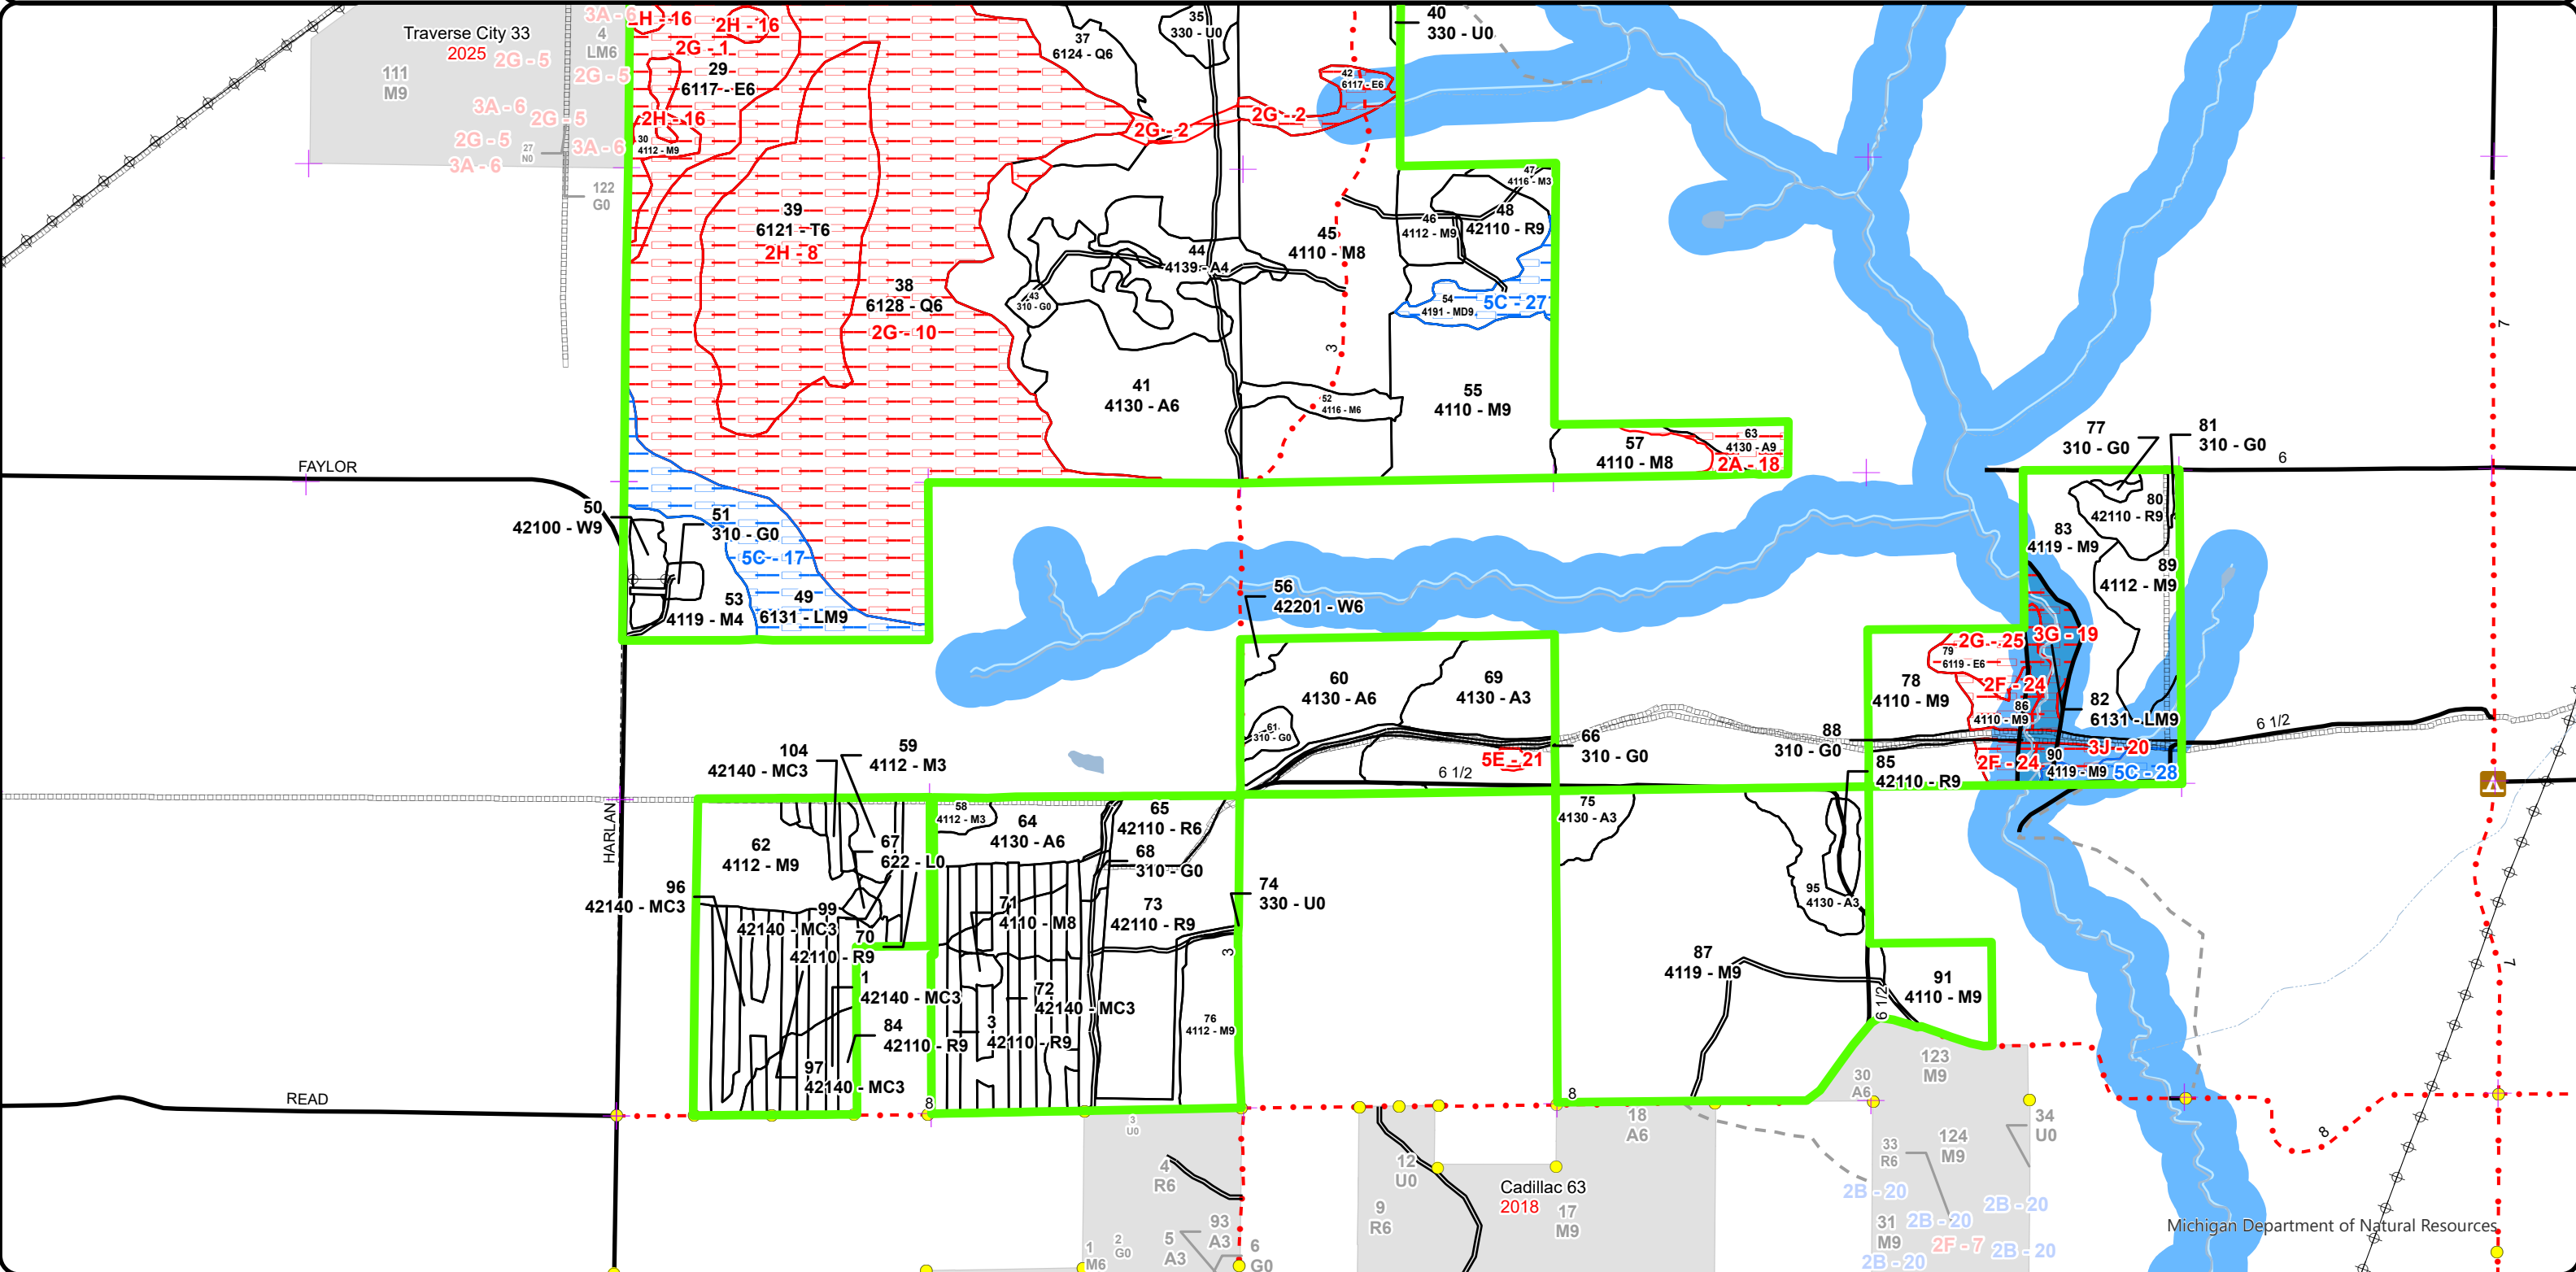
Traverse City 33
2025
111
M9
4
LM6
3A - 6
2G - 5
2G - 5
3A - 6
2G - 5
2G - 5
3A - 6
3A - 6
27
N0
122
G0
2H - 16
2H - 16
2G - 1
29
6117 - E6
2H - 16
30
4112 - M9
37
6124 - Q6
35
330 - U0
40
330 - U0
42
6117 - E6
2G - 2
2G - 2
39
6121 - T6
2H - 8
38
6128 - Q6
2G - 10
44
4139 - A4
43
310 - G0
45
4110 - M8
47
4116 - M3
46
4112 - M9
48
42110 - R9
54
4191 - MD9
5C - 27
3
41
4130 - A6
52
4116 - M6
55
4110 - M9
57
4110 - M8
63
4130 - A9
2A - 18
77
310 - G0
81
310 - G0
6
7
FAYLOR
50
42100 - W9
51
310 - G0
5C - 17
53
4119 - M4
49
6131 - LM9
56
42201 - W6
80
42110 - R9
83
4119 - M9
89
4112 - M9
2G - 25
3G - 19
79
6119 - E6
2F - 24
86
4110 - M9
78
4110 - M9
82
6131 - LM9
60
4130 - A6
69
4130 - A3
61
310 - G0
66
310 - G0
5E - 21
6 1/2
88
310 - G0
85
42110 - R9
90
4119 - M9
3J - 20
2F - 24
5C - 28
6 1/2
104
42140 - MC3
59
4112 - M3
58
4112 - M3
64
4130 - A6
65
42110 - R6
68
310 - G0
75
4130 - A3
95
4130 - A3
HARLAN
62
4112 - M9
67
622 - L0
96
42140 - MC3
99
42140 - MC3
70
42110 - R9
71
4110 - M8
73
42110 - R9
74
330 - U0
1
42140 - MC3
84
42110 - R9
72
42140 - MC3
3
42110 - R9
76
4112 - M9
97
42140 - MC3
87
4119 - M9
91
4110 - M9
6 1/2
READ
8
8
8
123
M9
30
A6
3
U0
4
R6
12
U0
18
A6
34
U0
Cadillac 63
2018
17
M9
9
R6
33
R6
124
M9
2B - 20
2B - 20
2B - 20
31
M9
2F - 7
2B - 20
2B - 20
93
A3
1
M6
2
G0
5
A3
6
G0
Michigan Department of Natural Resources